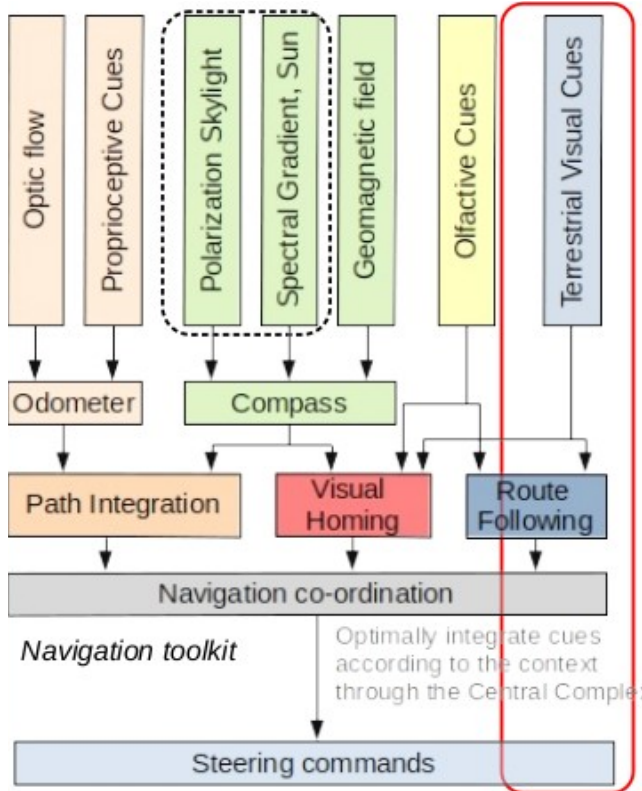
Optic flow

Proprioceptive Cues

Polarization Skylight

Spectral Gradient, Sun

Geomagnetic field

Olfactive Cues

Terrestrial Visual Cues

Odometer

Compass

Path Integration

Visual Homing

Route Following

Navigation co-ordination

Navigation toolkit

Optimally integrate cues according to the context through the Central Complex

Steering commands